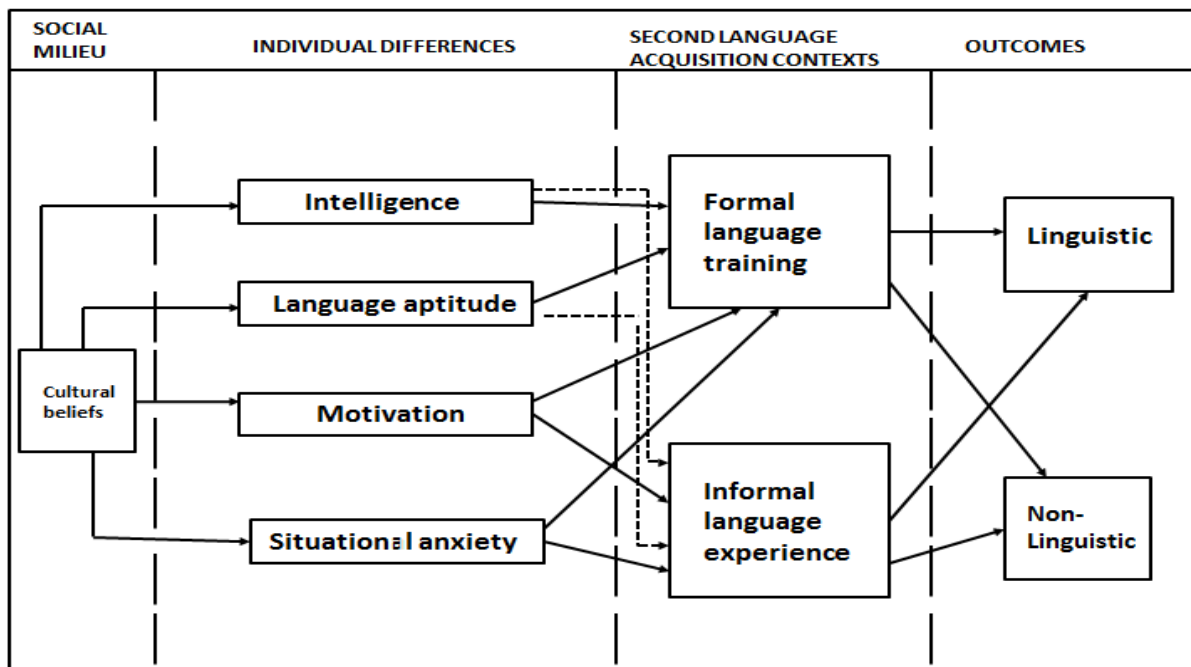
SOCIAL MILIEU

INDIVIDUAL DIFFERENCES

SECOND LANGUAGE ACQUISITION CONTEXTS

OUTCOMES

Cultural beliefs

Intelligence

Language aptitude

Motivation

Situational anxiety

Formal language training

Informal language experience

Linguistic

Non-Linguistic